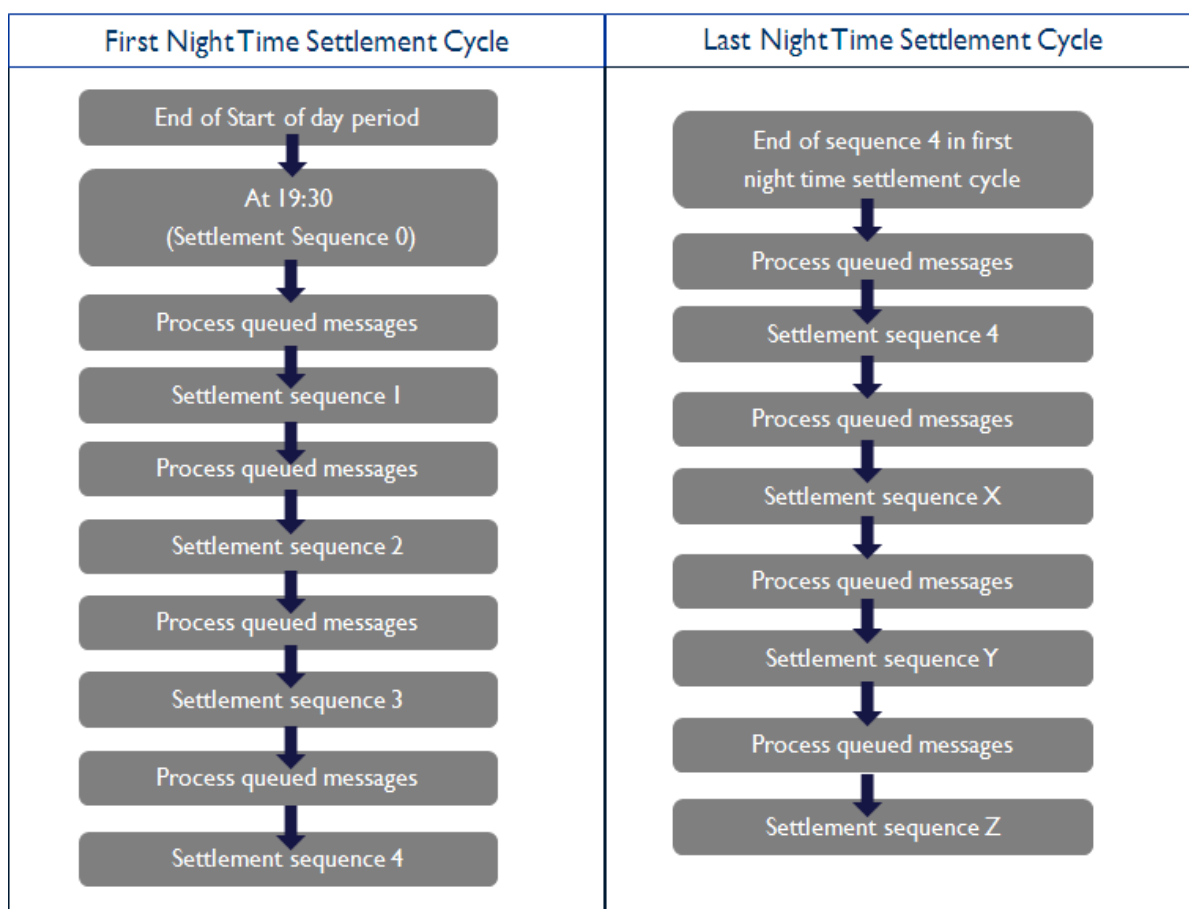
First Night Time Settlement Cycle

End of Start of day period

At 19:30
(Settlement Sequence 0)

Process queued messages

Settlement sequence 1

Process queued messages

Settlement sequence 2

Process queued messages

Settlement sequence 3

Process queued messages

Settlement sequence 4

Last Night Time Settlement Cycle

End of sequence 4 in first night time settlement cycle

Process queued messages

Settlement sequence 4

Process queued messages

Settlement sequence X

Process queued messages

Settlement sequence Y

Process queued messages

Settlement sequence Z